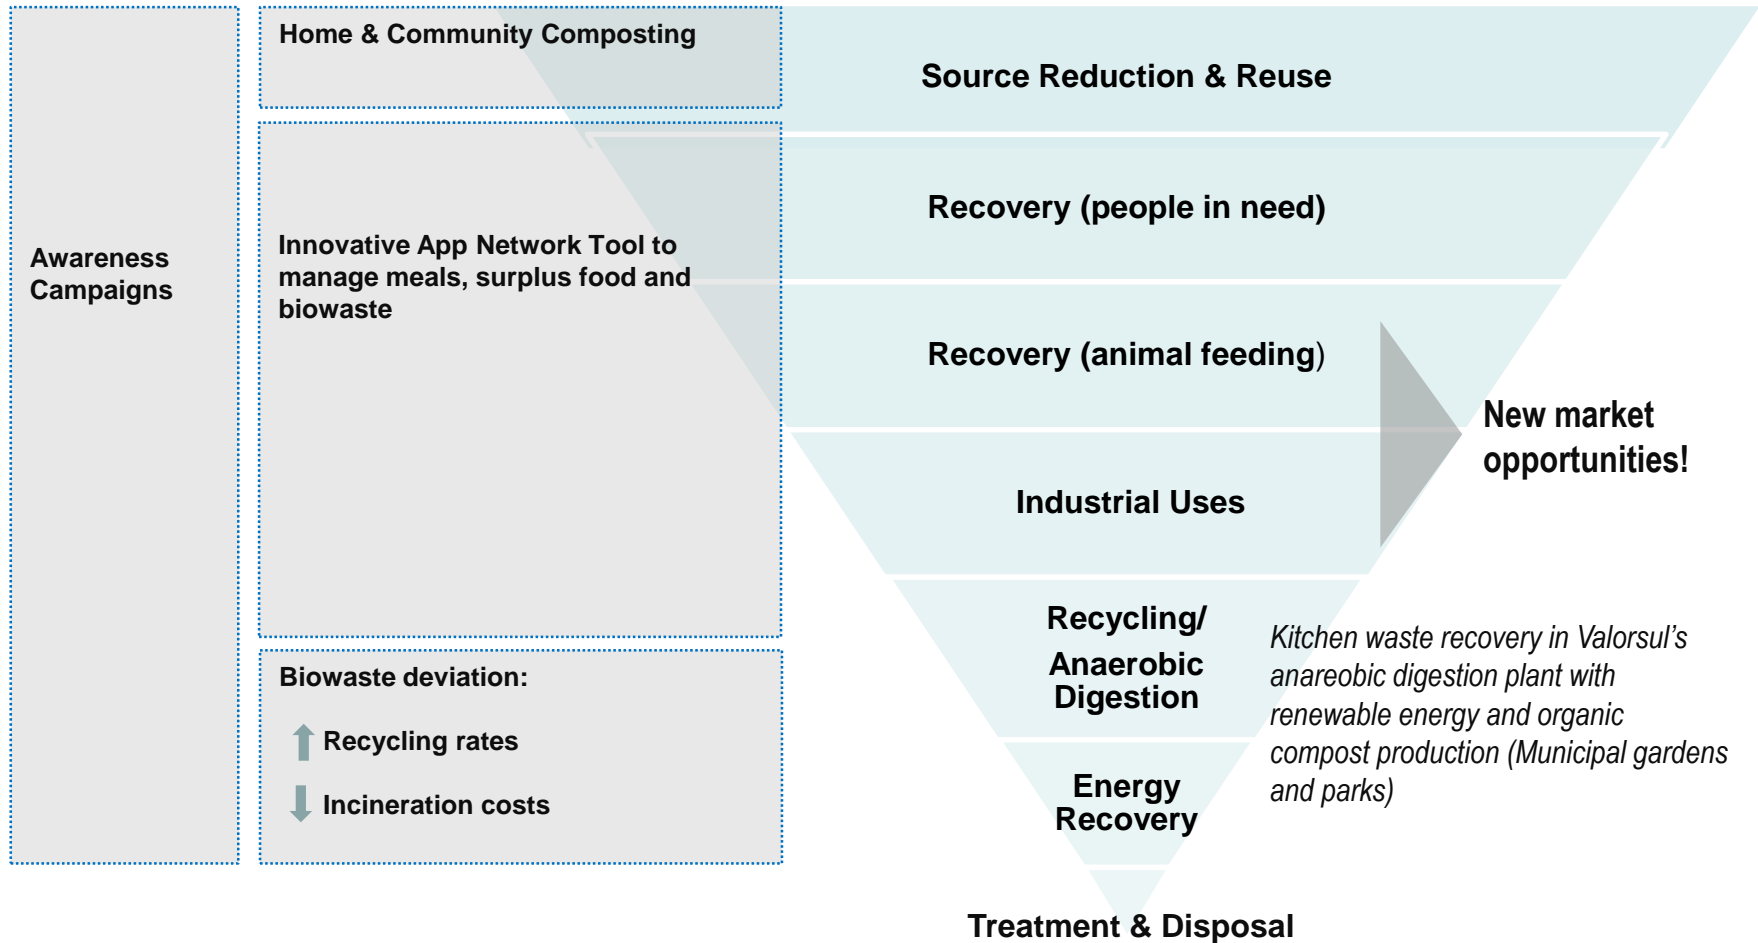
Awareness Campaigns

Home & Community Composting

Innovative App Network Tool to manage meals, surplus food and biowaste

Biowaste deviation:

Recycling rates

Incineration costs

Source Reduction & Reuse

Recovery (people in need)

Recovery (animal feeding)

Industrial Uses

New market opportunities!

Recycling/ Anaerobic Digestion

Energy Recovery

Treatment & Disposal

*Kitchen waste recovery in Valorsul's anareobic digestion plant with renewable energy and organic compost production (Municipal gardens and parks)*